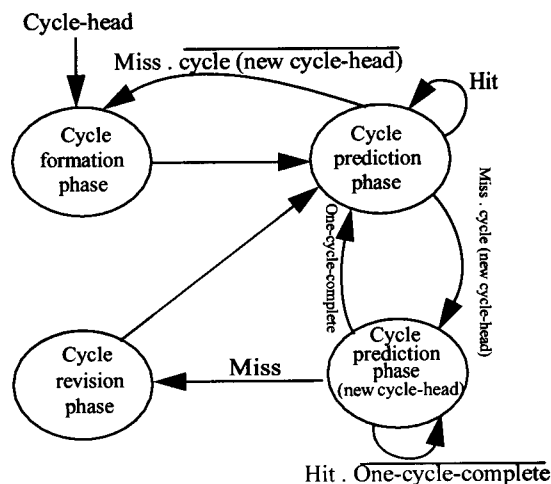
Cycle-head

Miss . $\overline{\text{cycle (new cycle-head)}}$

Hit

Cycle formation phase

Cycle prediction phase

Miss . cycle (new cycle-head)

One-cycle-complete

Cycle revision phase

Miss

Cycle prediction phase (new cycle-head)

Hit . $\overline{\text{One-cycle-complete}}$